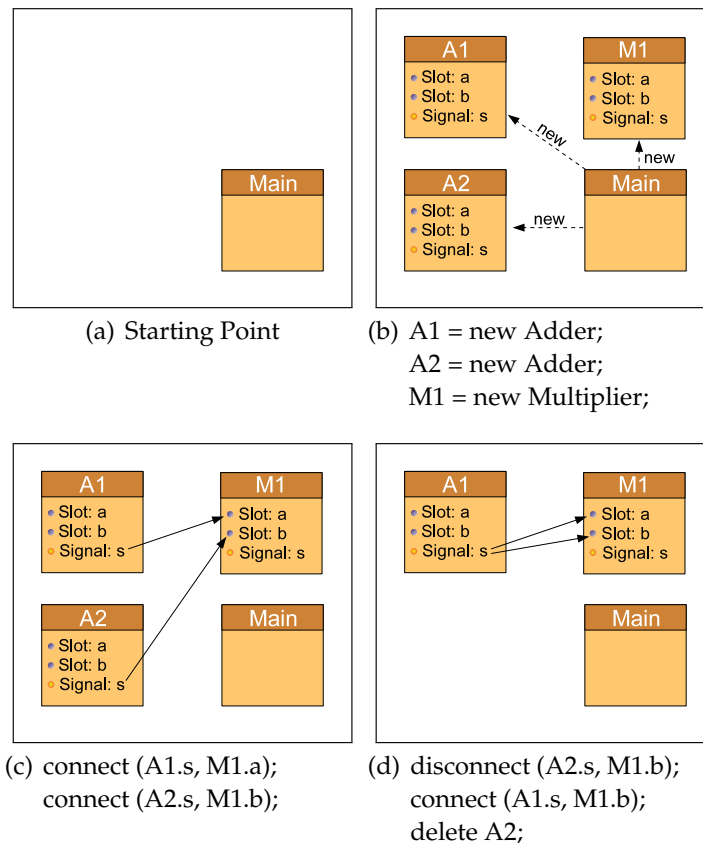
Main

(a) Starting Point

A1
Slot: a
Slot: b
Signal: s

M1
Slot: a
Slot: b
Signal: s

new
new

A2
Slot: a
Slot: b
Signal: s

new

Main

(b) A1 = new Adder;
A2 = new Adder;
M1 = new Multiplier;

A1
Slot: a
Slot: b
Signal: s

M1
Slot: a
Slot: b
Signal: s

A2
Slot: a
Slot: b
Signal: s

Main

(c) connect (A1.s, M1.a);
connect (A2.s, M1.b);

A1
Slot: a
Slot: b
Signal: s

M1
Slot: a
Slot: b
Signal: s

Main

(d) disconnect (A2.s, M1.b);
connect (A1.s, M1.b);
delete A2;